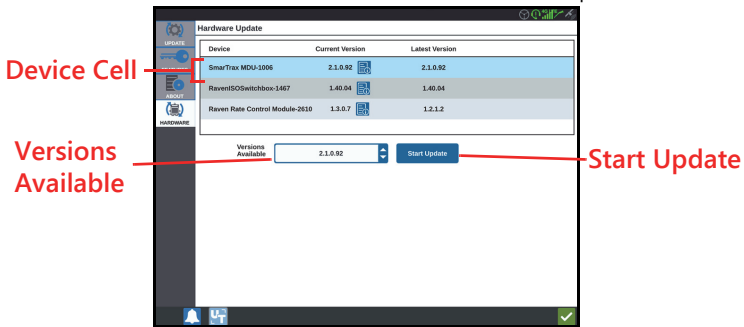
Hardware Update

UPDATE

ABOUT

HARDWARE

| Device | Current Version | Latest Version |
|---|---|---|
| SmarTrax MDU-1006 | 2.1.0.92 | 2.1.0.92 |
| RavenISOSwitchbox-1467 | 1.40.04 | 1.40.04 |
| Raven Rate Control Module-2610 | 1.3.0.7 | 1.2.1.2 |

Versions Available 2.1.0.92

Start Update

Device Cell

Versions Available

Start Update